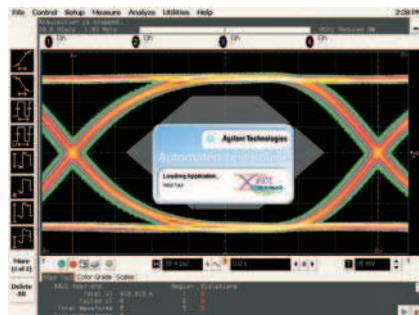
File Control Setup Measure Analyze Utilities Help

Acquisition is stopped.

1 On
2 On
3 On
4 On

Agilent Technologies

Automated Test Engine

Loading Application...

More (1 of 2)

Delete All

Mask Test Color Grade Scales

Total Waveforms

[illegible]